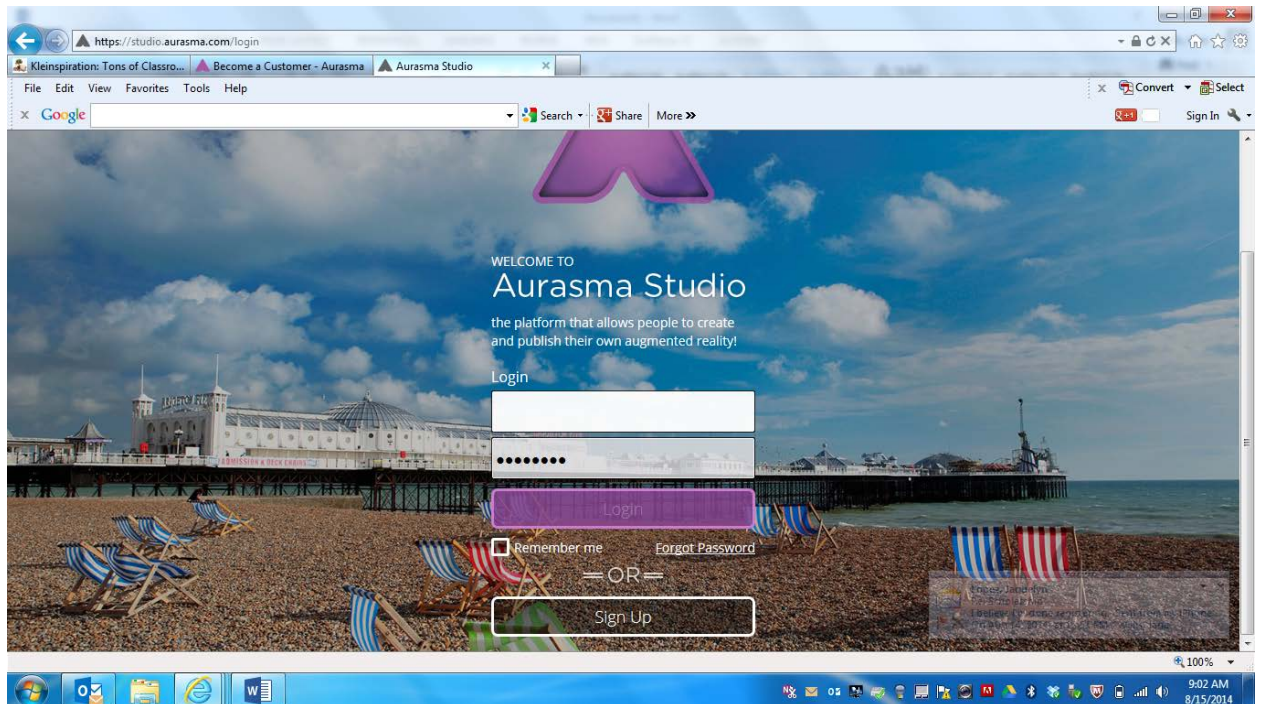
https://studio.aurasma.com/login

Kleinspiration: Tons of Classro... | Become a Customer - Aurasma | Aurasma Studio

File Edit View Favorites Tools Help

Convert Select

Google Search Share More »

Sign In

WELCOME TO
Aurasma Studio

the platform that allows people to create and publish their own augmented reality!

Login

••••••••

Login

Remember me Forgot Password

OR

Sign Up

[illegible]

100%

9:02 AM
8/15/2014